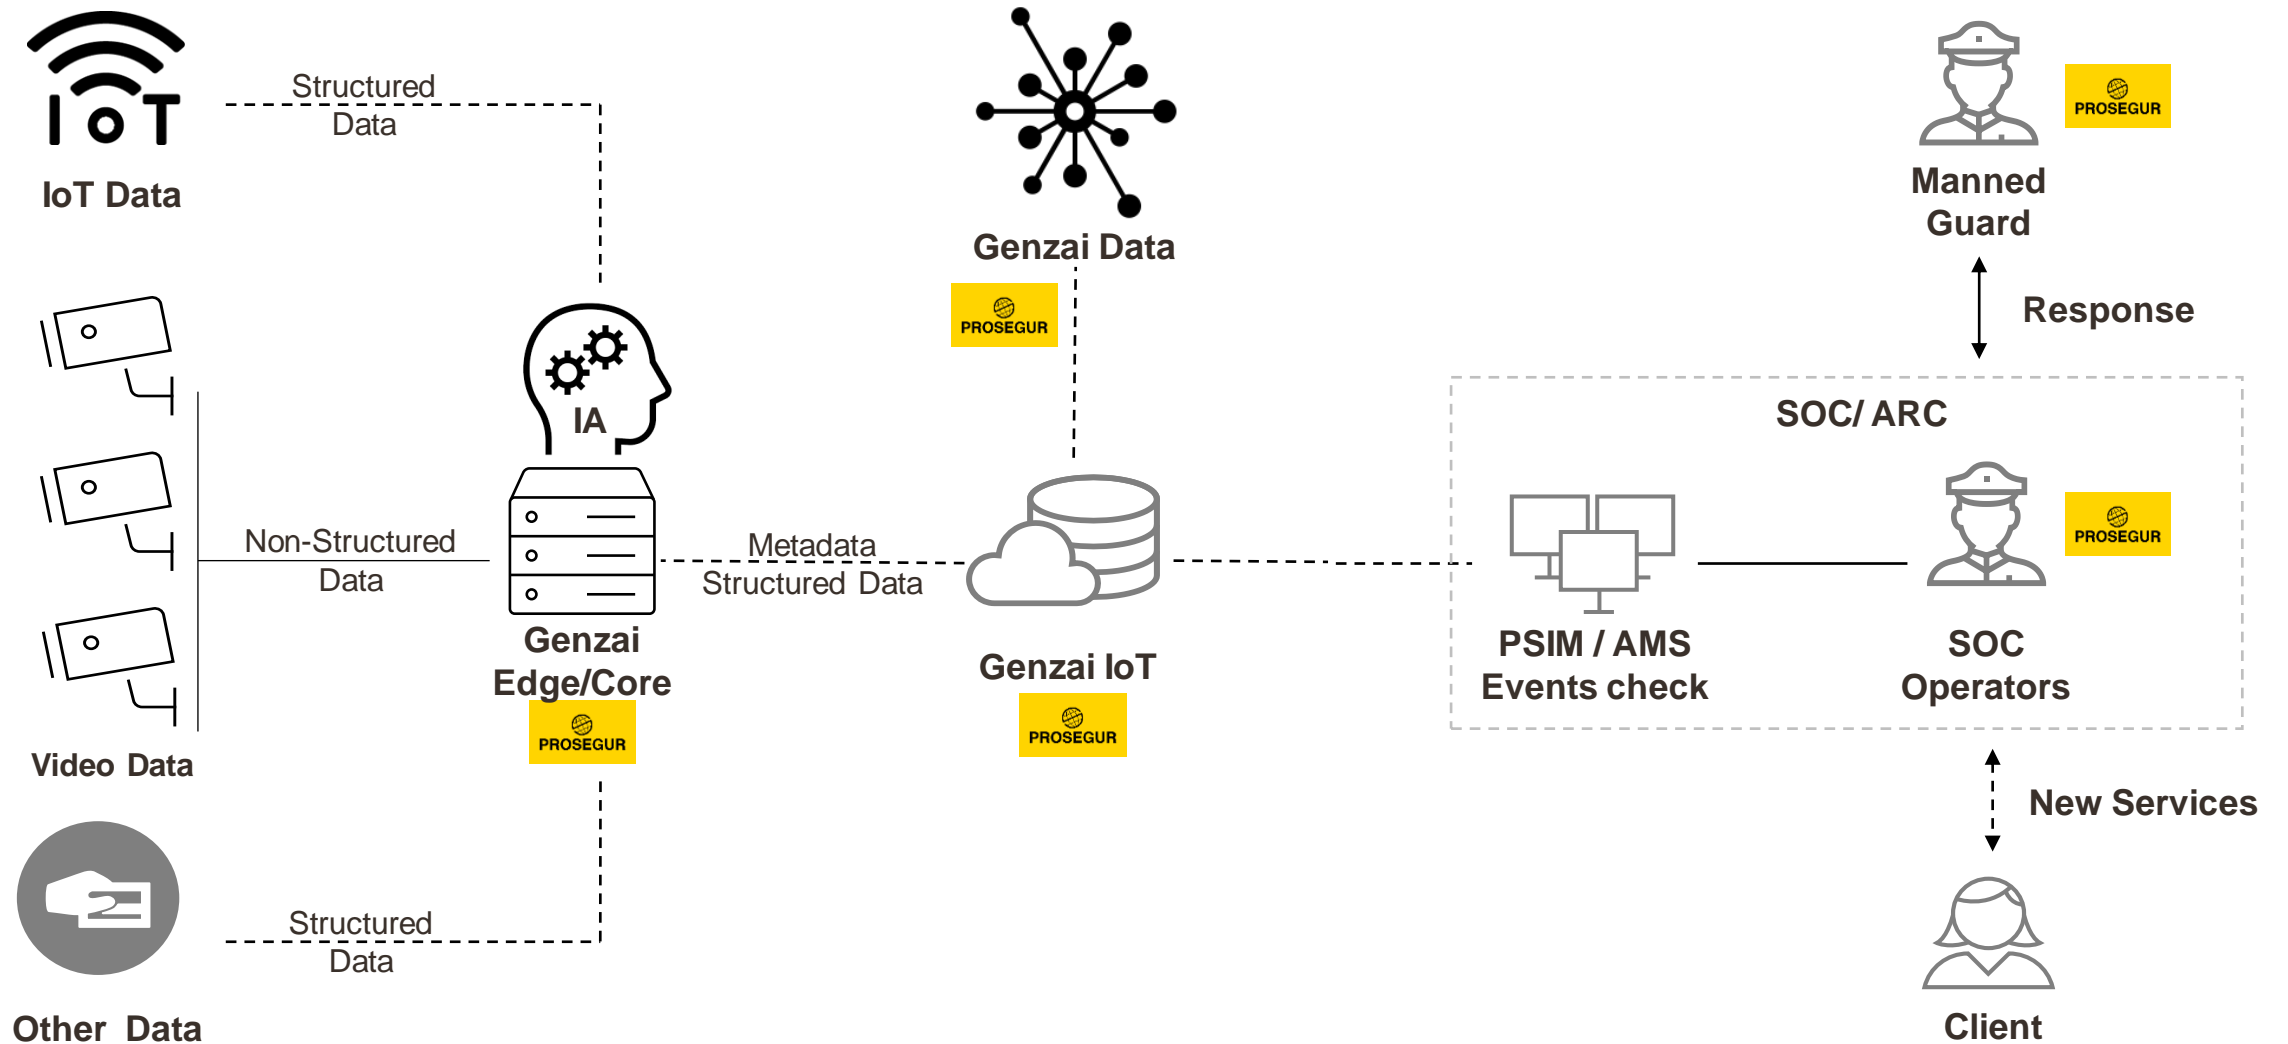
IoT

IoT Data

Structured Data

Genzai Data

PROSEGUR

PROSEGUR

Manned Guard

Response

Non-Structured Data

IA

Metadata Structured Data

SOC/ ARC

PROSEGUR

Genzai Edge/Core

PROSEGUR

Genzai IoT

PROSEGUR

PSIM / AMS Events check

SOC Operators

Video Data

New Services

Structured Data

Other Data

Client